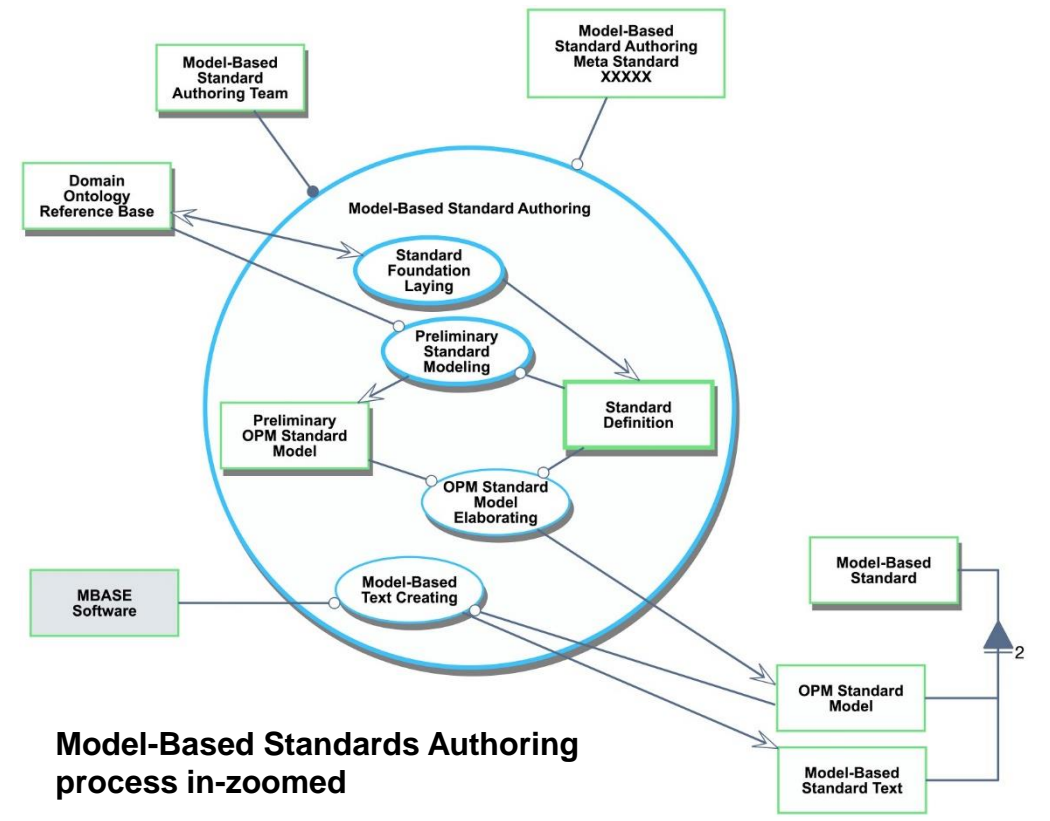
Model-Based Standard Authoring Meta Standard XXXXX

Model-Based Standard Authoring Team

Domain Ontology Reference Base

Model-Based Standard Authoring

Standard Foundation Laying

Preliminary Standard Modeling

Standard Definition

Preliminary OPM Standard Model

OPM Standard Model Elaborating

Model-Based Standard

MBASE Software

Model-Based Text Creating

2

OPM Standard Model

Model-Based Standards Authoring process in-zoomed

Model-Based Standard Text